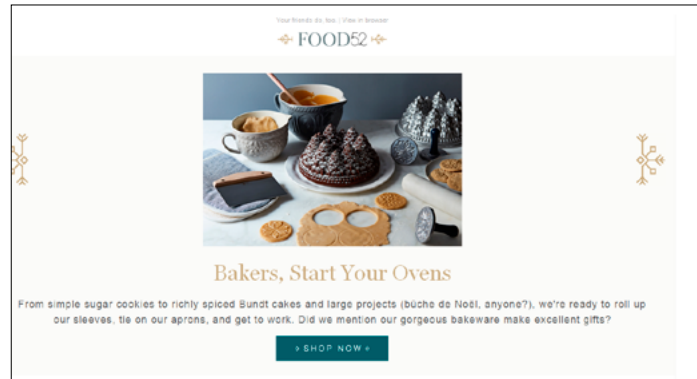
Your friends dx, too. | View in browser

FOOD52

Bakers, Start Your Ovens

From simple sugar cookies to richly spiced Bundt cakes and large projects (bûche de Noël, anyone?), we're ready to roll up our sleeves, tie on our aprons, and get to work. Did we mention our gorgeous bakeware make excellent gifts?

» SHOP NOW »